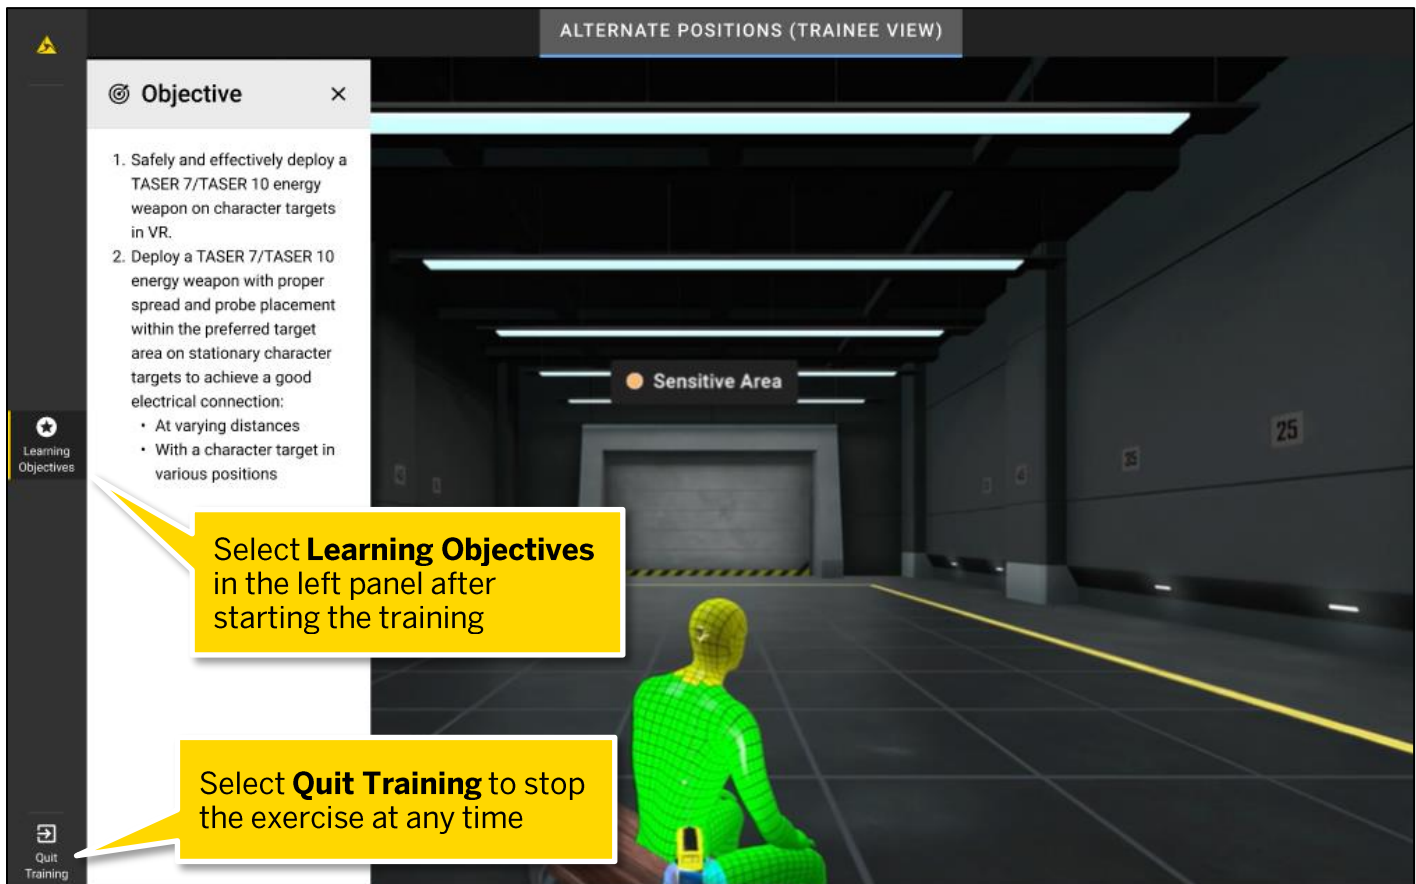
ALTERNATE POSITIONS (TRAINEE VIEW)

Objective ×

1. Safely and effectively deploy a TASER 7/TASER 10 energy weapon on character targets in VR.
2. Deploy a TASER 7/TASER 10 energy weapon with proper spread and probe placement within the preferred target area on stationary character targets to achieve a good electrical connection:
• At varying distances
• With a character target in various positions

Learning Objectives

Sensitive Area

25

Select **Learning Objectives** in the left panel after starting the training

Select **Quit Training** to stop the exercise at any time

Quit Training